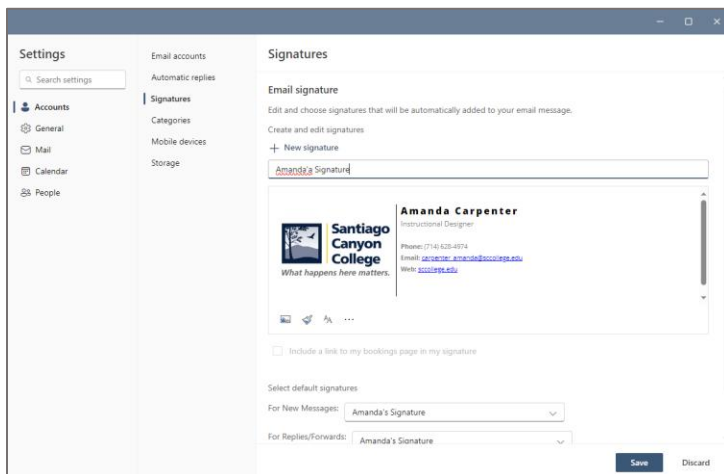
Settings

Search settings

Accounts
General
Mail
Calendar
People

Email accounts
Automatic replies
Signatures
Categories
Mobile devices
Storage

Signatures

Email signature

Edit and choose signatures that will be automatically added to your email message.

Create and edit signatures

+ New signature

Amanda's Signature

Santiago Canyon College
What happens here matters.

Amanda Carpenter
Instructional Designer

Phone: (714) 628-4974
Email: carpenter_amanda@sccollege.edu
Web: sccollege.edu

Include a link to my bookings page in my signature

Select default signatures

For New Messages: Amanda's Signature

For Replies/Forwards: Amanda's Signature

Save
Discard